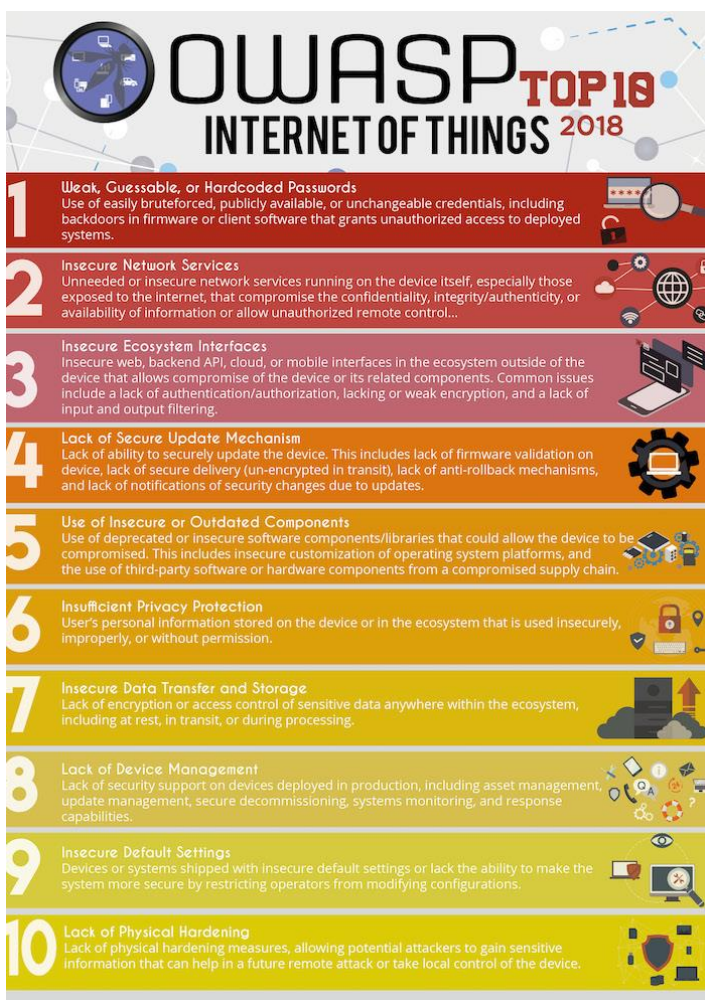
OWASP TOP 10
INTERNET OF THINGS 2018

1
Weak, Guessable, or Hardcoded Passwords
Use of easily bruteforced, publicly available, or unchangeable credentials, including backdoors in firmware or client software that grants unauthorized access to deployed systems.

2
Insecure Network Services
Unneeded or insecure network services running on the device itself, especially those exposed to the internet, that compromise the confidentiality, integrity/authenticity, or availability of information or allow unauthorized remote control...

3
Insecure Ecosystem Interfaces
Insecure web, backend API, cloud, or mobile interfaces in the ecosystem outside of the device that allows compromise of the device or its related components. Common issues include a lack of authentication/authorization, lacking or weak encryption, and a lack of input and output filtering.

4
Lack of Secure Update Mechanism
Lack of ability to securely update the device. This includes lack of firmware validation on device, lack of secure delivery (un-encrypted in transit), lack of anti-rollback mechanisms, and lack of notifications of security changes due to updates.

5
Use of Insecure or Outdated Components
Use of deprecated or insecure software components/libraries that could allow the device to be compromised. This includes insecure customization of operating system platforms, and the use of third-party software or hardware components from a compromised supply chain.

6
Insufficient Privacy Protection
User's personal information stored on the device or in the ecosystem that is used insecurely, improperly, or without permission.

7
Insecure Data Transfer and Storage
Lack of encryption or access control of sensitive data anywhere within the ecosystem, including at rest, in transit, or during processing.

8
Lack of Device Management
Lack of security support on devices deployed in production, including asset management, update management, secure decommissioning, systems monitoring, and response capabilities.

9
Insecure Default Settings
Devices or systems shipped with insecure default settings or lack the ability to make the system more secure by restricting operators from modifying configurations.

10
Lack of Physical Hardening
Lack of physical hardening measures, allowing potential attackers to gain sensitive information that can help in a future remote attack or take local control of the device.